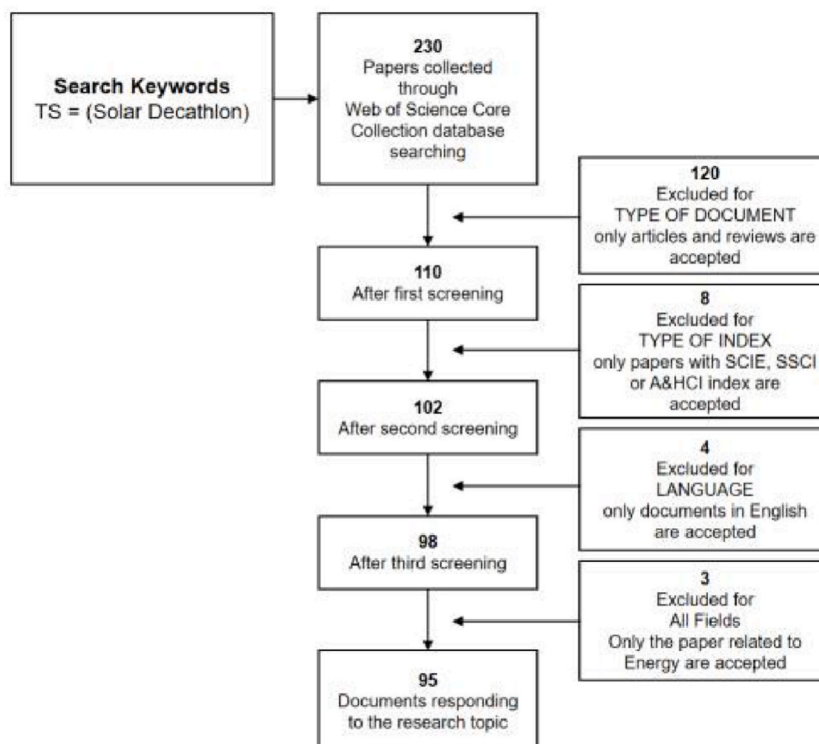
Search Keywords
TS = (Solar Decathlon)

230
Papers collected through Web of Science Core Collection database searching

120
Excluded for
TYPE OF DOCUMENT
only articles and reviews are accepted

110
After first screening

8
Excluded for
TYPE OF INDEX
only papers with SCIE, SSCI or A&HCI index are accepted

102
After second screening

4
Excluded for
LANGUAGE
only documents in English are accepted

98
After third screening

3
Excluded for
All Fields
Only the paper related to Energy are accepted

95
Documents responding to the research topic